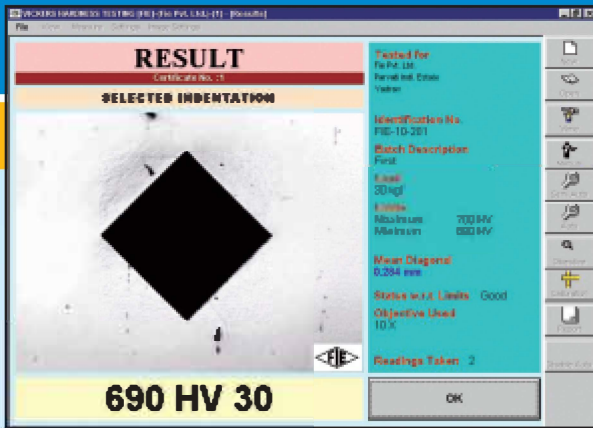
VICKERS HARDNESS TESTING (FIE) - [Fie Pvt. Ltd.] - [1] - [Results]

File View Measure Settings Image Settings

RESULT

Certificate No. :1

SELECTED INDENTATION

FIE

690 HV 30

Tested for
Fie Pvt. Ltd.
Parvati Ind. Estate
Yadrav

Identification No.
FIE-10-201

Batch Description
First

Load
30 kgf

Limits
Maximum 700 HV
Minimum 680 HV

Mean Diagonal
0.284 mm

Status w.r.t. Limits Good

Objective Used
10 X

Readings Taken 2

OK

New
Open
Save
Measure
Scale
Auto
Operator
Calibration
Report
Shadow View